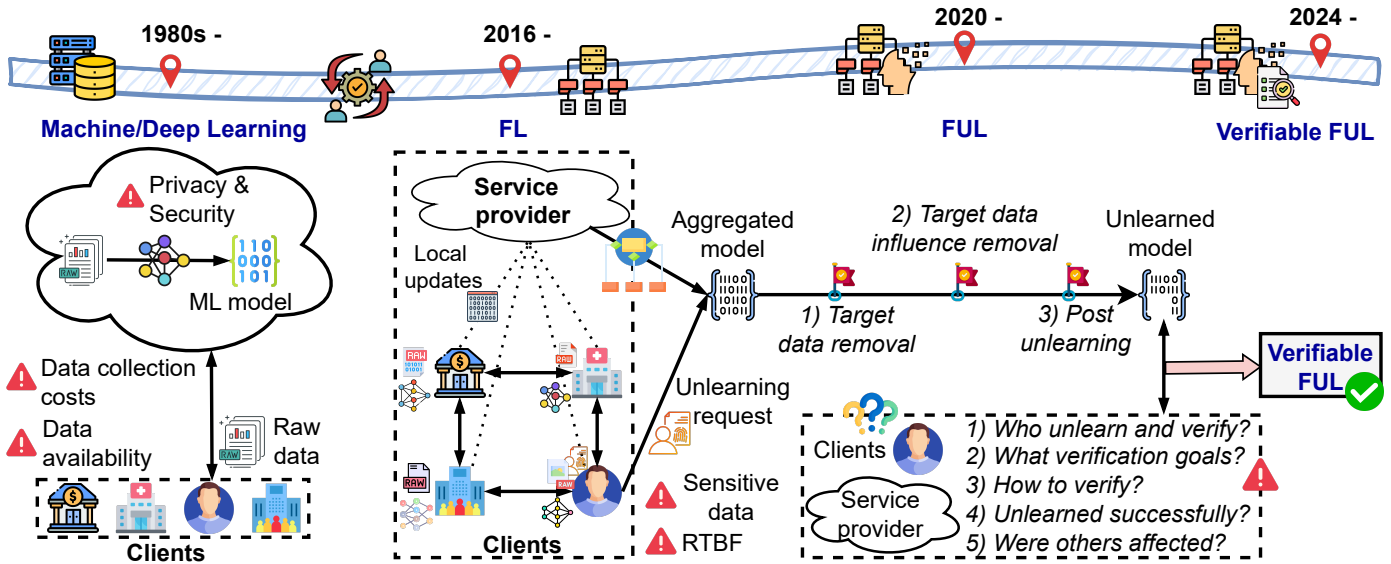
1980s -

2016 -

2020 -

2024 -

Machine/Deep Learning

FL

FUL

Verifiable FUL

Privacy & Security

RAW

110
000
101

ML model

Data collection costs

Data availability

Raw data

RAW

Clients

Service provider

Local updates

RAW

RAW

RAW

RAW

Clients

Aggregated model

2) Target data influence removal

Unlearned model

1) Target data removal

3) Post unlearning

Unlearning request

Sensitive data

RTBF

Verifiable FUL

Clients

Service provider

1) Who unlearn and verify?
2) What verification goals?
3) How to verify?
4) Unlearned successfully?
5) Were others affected?